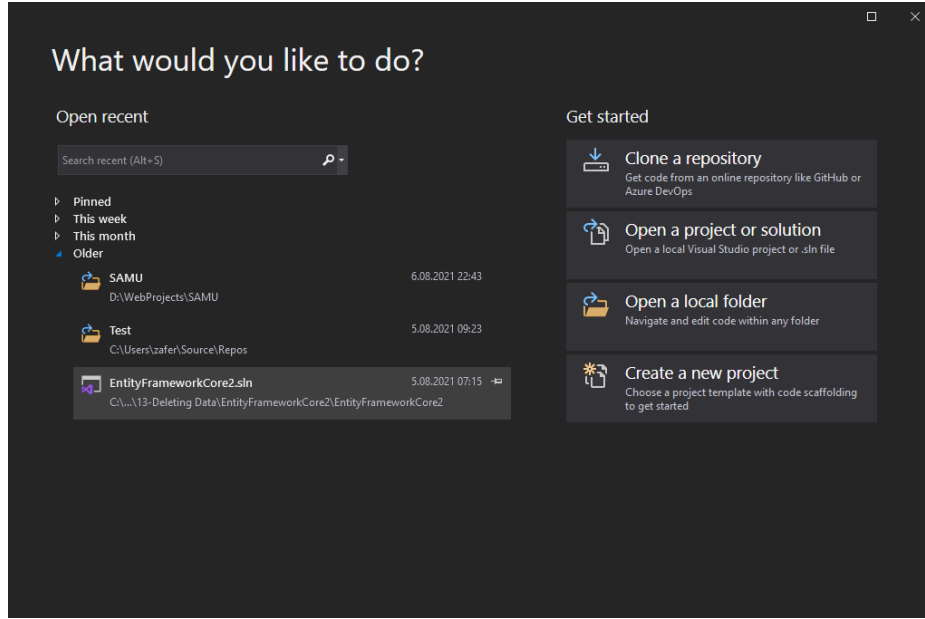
What would you like to do?

Open recent

Search recent (Alt+S)

Pinned
This week
This month
Older

SAMU
D:\WebProjects\SAMU
6.08.2021 22:43

Test
C:\Users\zafer\Source\Repos
5.08.2021 09:23

EntityFrameworkCore2.sln
C:\...\13-Deleting Data\EntityFrameworkCore2\EntityFrameworkCore2
5.08.2021 07:15

Get started

Clone a repository
Get code from an online repository like GitHub or Azure DevOps

Open a project or solution
Open a local Visual Studio project or .sln file

Open a local folder
Navigate and edit code within any folder

Create a new project
Choose a project template with code scaffolding to get started